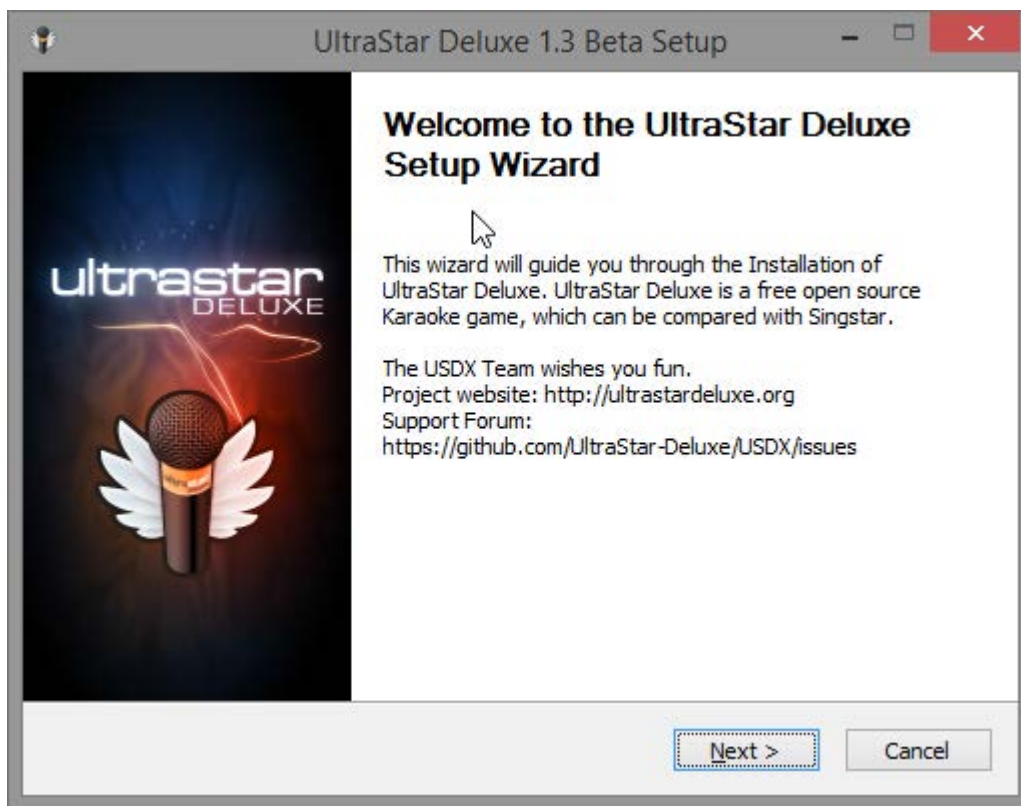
UltraStar Deluxe 1.3 Beta Setup

ultrastar
DELUXE

Welcome to the UltraStar Deluxe Setup Wizard

This wizard will guide you through the Installation of UltraStar Deluxe. UltraStar Deluxe is a free open source Karaoke game, which can be compared with Singstar.

The USDX Team wishes you fun.
Project website: http://ultrastardeluxe.org
Support Forum:
https://github.com/UltraStar-Deluxe/USDX/issues

Next >
Cancel